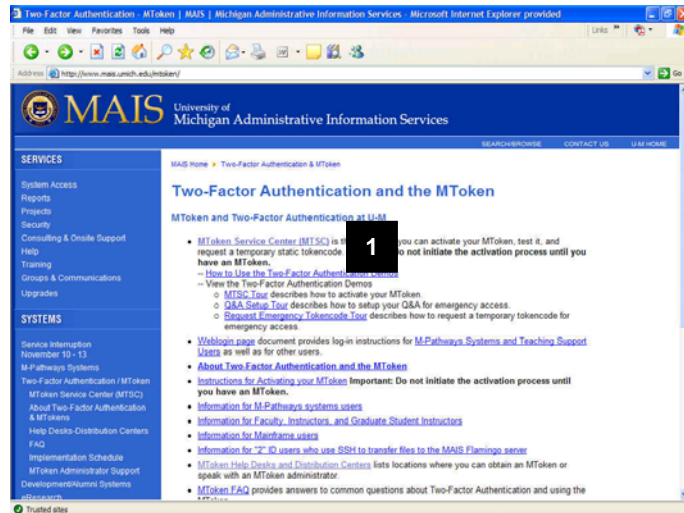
Two-Factor Authentication - MToken | MAIS | Michigan Administrative Information Services - Microsoft Internet Explorer provided

File Edit View Favorites Tools Help

Links

Address http://www.mais.umich.edu/mtoken/

Go

MAIS University of Michigan Administrative Information Services

SEARCH/BROWSE CONTACT US U-M HOME

SERVICES

System Access
Reports
Projects
Security
Consulting & Onsite Support
Help
Training
Groups & Communications
Upgrades

SYSTEMS

Service Interruption November 10 - 13
M-Pathways Systems
Two-Factor Authentication / MToken
MToken Service Center (MTSC)
About Two-Factor Authentication & MTokens
Help Desks-Distribution Centers
FAQ
Implementation Schedule
MToken Administrator Support
Development/Alumni Systems
eResearch

MAIS Home > Two-Factor Authentication & MToken

Two-Factor Authentication and the MToken

MToken and Two-Factor Authentication at U-M

- MToken Service Center (MTSC) is th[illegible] you can activate your MToken, test it, and request a temporary static tokencode. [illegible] not initiate the activation process until you have an MToken.
-- How to Use the Two-Factor Authentication Demos
-- View the Two-Factor Authentication Demos
  - MTSC Tour describes how to activate your MToken.
  - Q&A Setup Tour describes how to setup your Q&A for emergency access.
  - Request Emergency Tokencode Tour describes how to request a temporary tokencode for emergency access.

1

- Weblogin page document provides log-in instructions for M-Pathways Systems and Teaching Support Users as well as for other users.
- About Two-Factor Authentication and the MToken
- Instructions for Activating your MToken Important: Do not initiate the activation process until you have an MToken.
- Information for M-Pathways systems users
- Information for Faculty, Instructors, and Graduate Student Instructors
- Information for Mainframe users
- Information for "2" ID users who use SSH to transfer files to the MAIS Flamingo server
- MToken Help Desks and Distribution Centers lists locations where you can obtain an MToken or speak with an MToken administrator.
- MToken FAQ provides answers to common questions about Two-Factor Authentication and using the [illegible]

Trusted sites